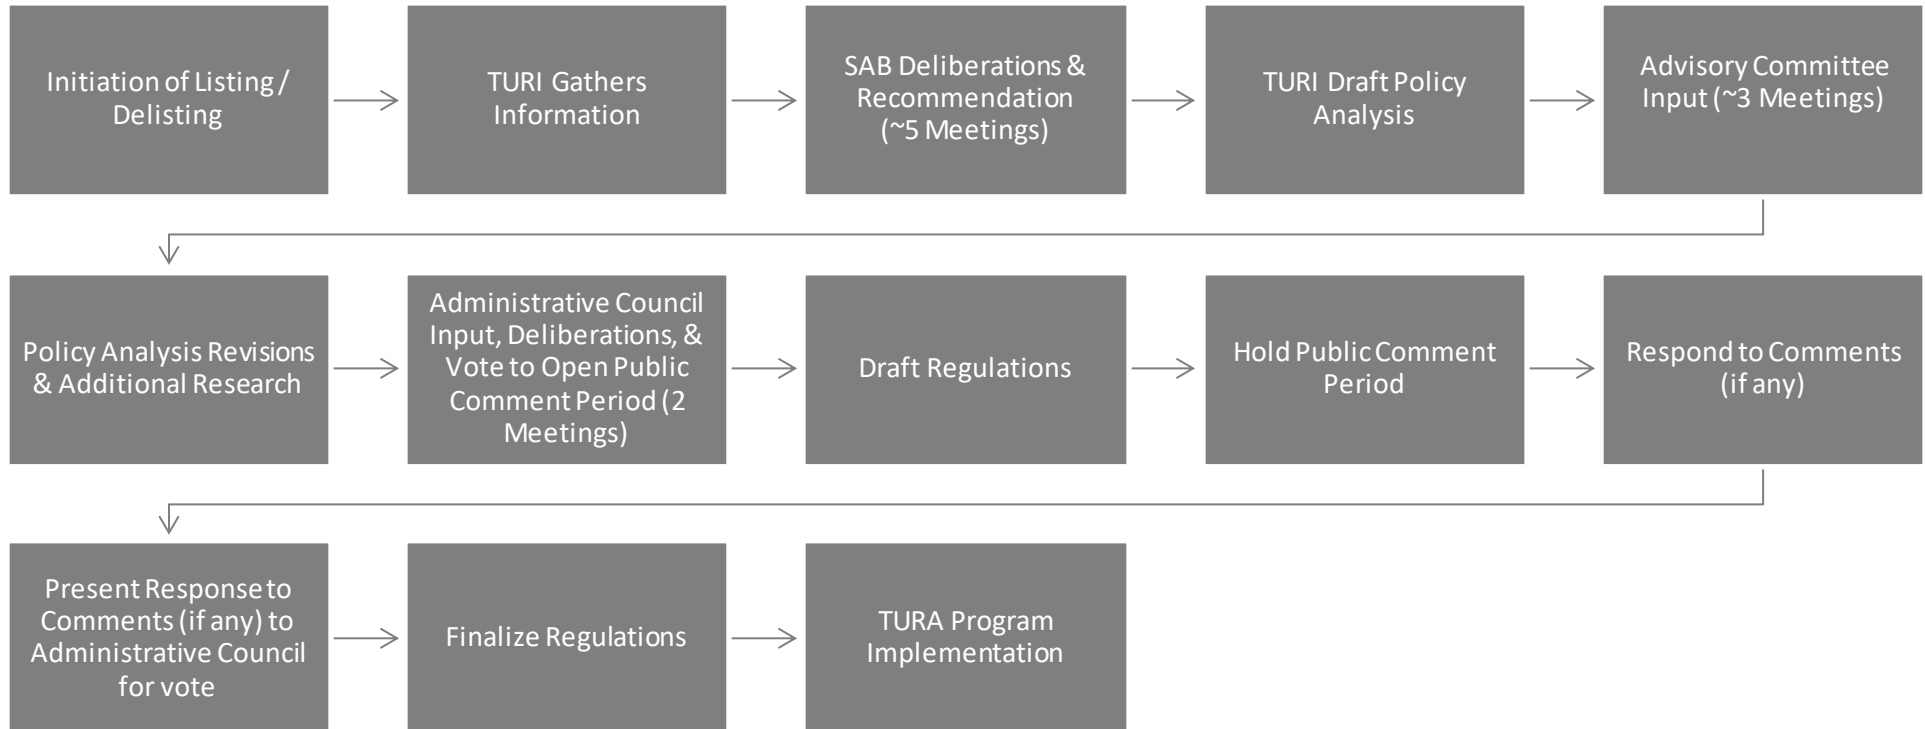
Initiation of Listing / Delisting

TURI Gathers Information

SAB Deliberations & Recommendation (~5 Meetings)

TURI Draft Policy Analysis

Advisory Committee Input (~3 Meetings)

Policy Analysis Revisions & Additional Research

Administrative Council Input, Deliberations, & Vote to Open Public Comment Period (2 Meetings)

Draft Regulations

Hold Public Comment Period

Respond to Comments (if any)

Present Response to Comments (if any) to Administrative Council for vote

Finalize Regulations

TURA Program Implementation